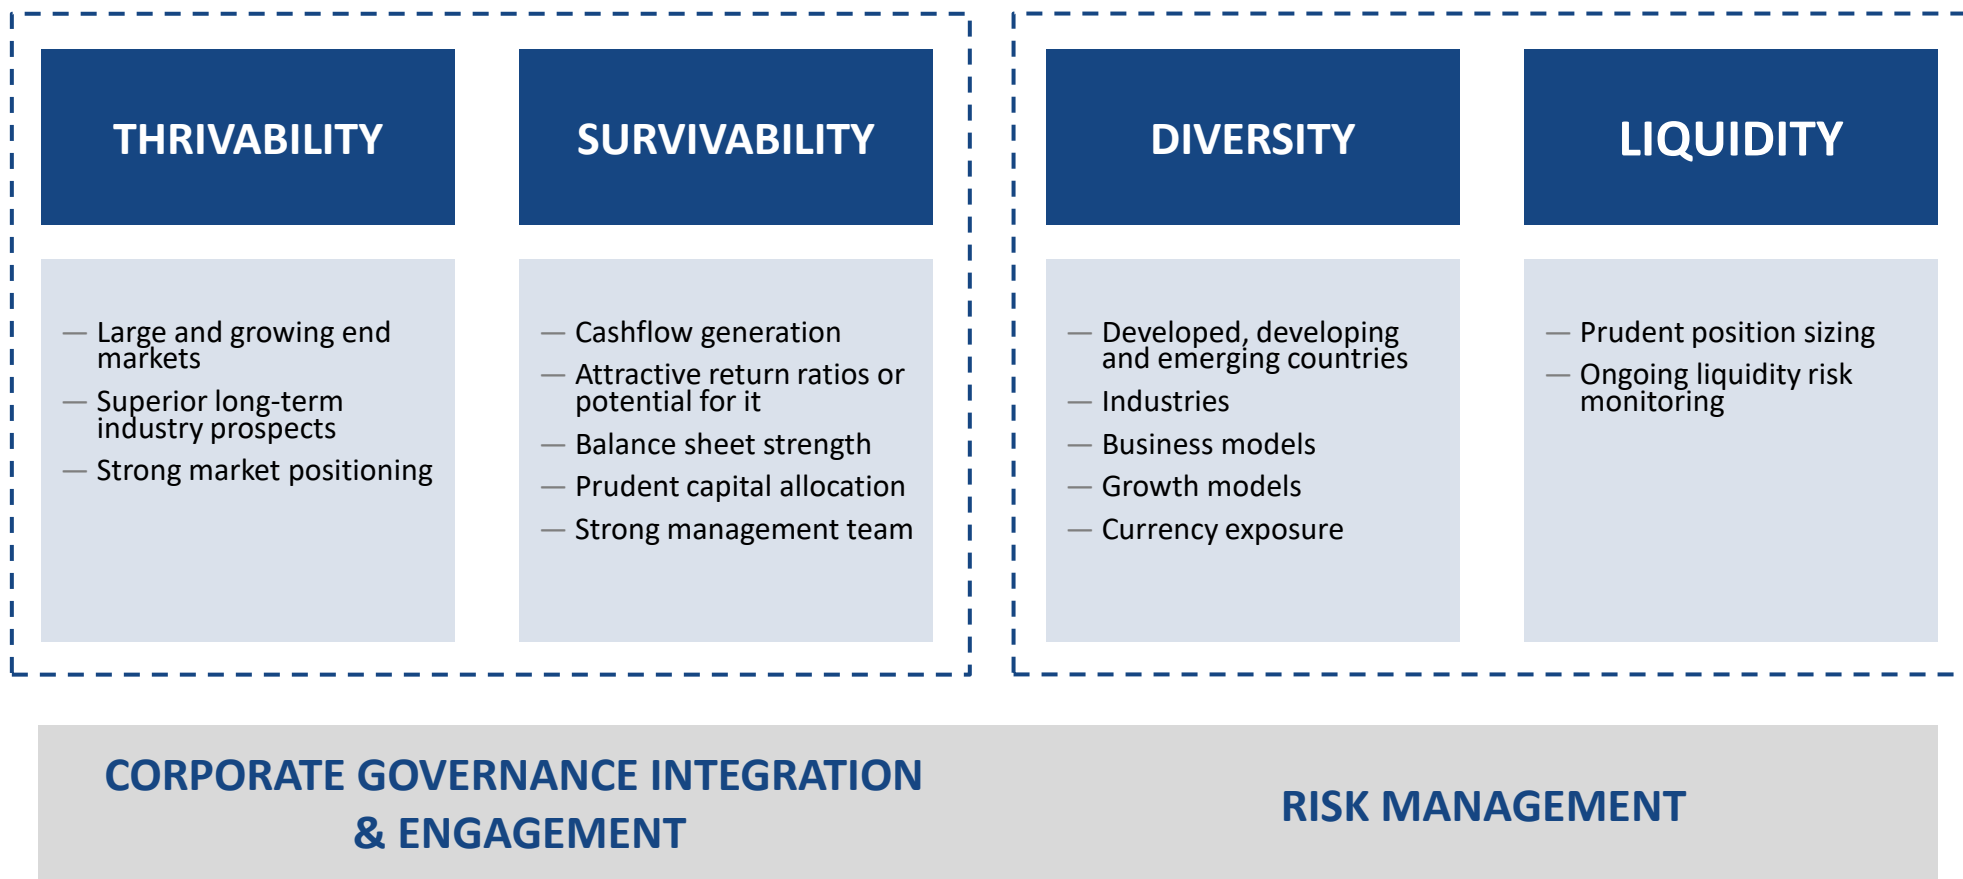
THRIVABILITY

— Large and growing end markets
— Superior long-term industry prospects
— Strong market positioning

SURVIVABILITY

— Cashflow generation
— Attractive return ratios or potential for it
— Balance sheet strength
— Prudent capital allocation
— Strong management team

DIVERSITY

— Developed, developing and emerging countries
— Industries
— Business models
— Growth models
— Currency exposure

LIQUIDITY

— Prudent position sizing
— Ongoing liquidity risk monitoring

CORPORATE GOVERNANCE INTEGRATION & ENGAGEMENT

RISK MANAGEMENT